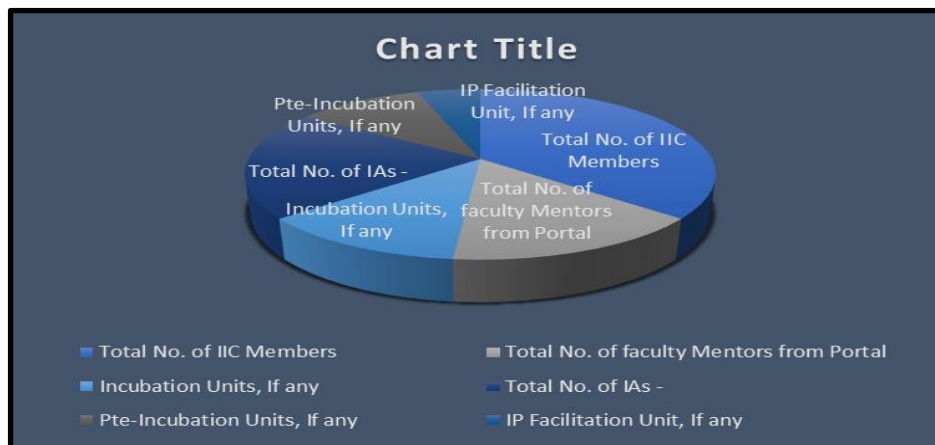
Chart Title

IP Facilitation Unit, If any

Pte-Incubation Units, If any

Total No. of IIC Members

Total No. of IAs -

Total No. of faculty Mentors from Portal

Incubation Units, If any

Total No. of IIC Members
Total No. of faculty Mentors from Portal
Incubation Units, If any
Total No. of IAs -
Pte-Incubation Units, If any
IP Facilitation Unit, If any